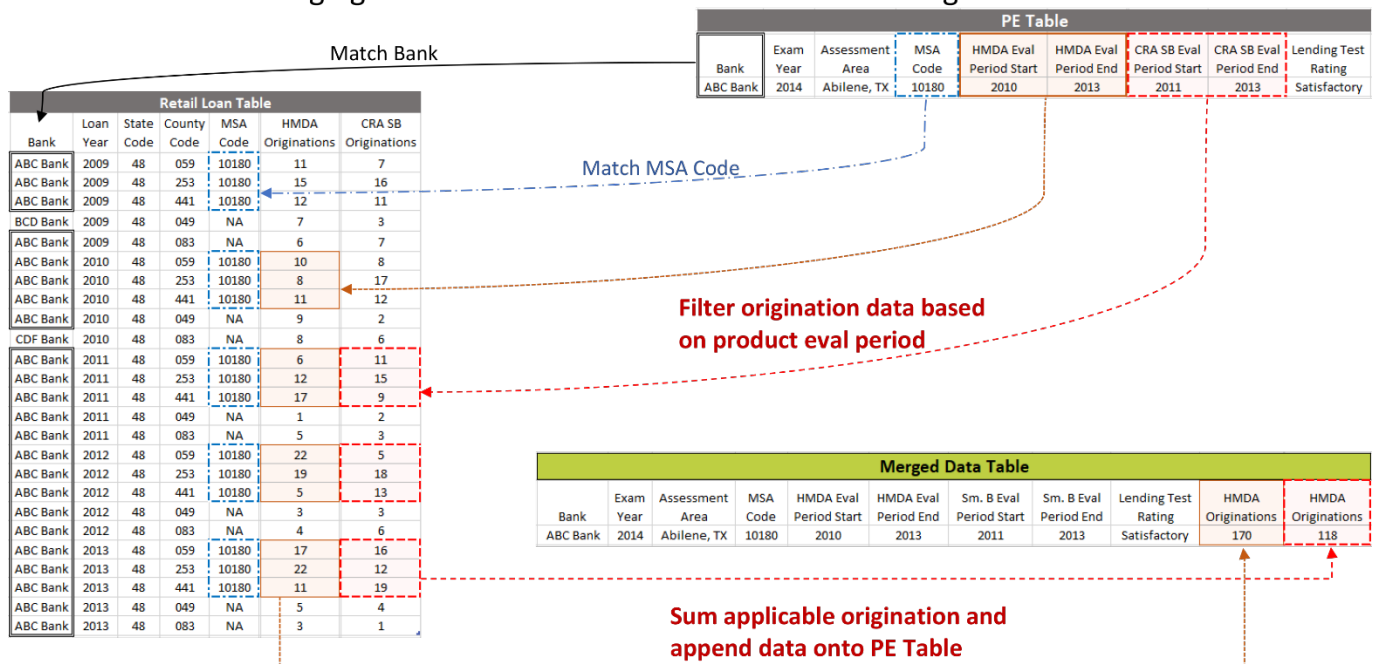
PE Table

| Bank | Exam Year | Assessment Area | MSA Code | HMDA Eval Period Start | HMDA Eval Period End | CRA SB Eval Period Start | CRA SB Eval Period End | Lending Test Rating |
|---|---|---|---|---|---|---|---|---|
| ABC Bank | 2014 | Abilene, TX | 10180 | 2010 | 2013 | 2011 | 2013 | Satisfactory |

Match Bank

Retail Loan Table

| Bank | Loan Year | State Code | County Code | MSA Code | HMDA Originations | CRA SB Originations |
|---|---|---|---|---|---|---|
| ABC Bank | 2009 | 48 | 059 | 10180 | 11 | 7 |
| ABC Bank | 2009 | 48 | 253 | 10180 | 15 | 16 |
| ABC Bank | 2009 | 48 | 441 | 10180 | 12 | 11 |
| BCD Bank | 2009 | 48 | 049 | NA | 7 | 3 |
| ABC Bank | 2009 | 48 | 083 | NA | 6 | 7 |
| ABC Bank | 2010 | 48 | 059 | 10180 | 10 | 8 |
| ABC Bank | 2010 | 48 | 253 | 10180 | 8 | 17 |
| ABC Bank | 2010 | 48 | 441 | 10180 | 11 | 12 |
| ABC Bank | 2010 | 48 | 049 | NA | 9 | 2 |
| CDF Bank | 2010 | 48 | 083 | NA | 8 | 6 |
| ABC Bank | 2011 | 48 | 059 | 10180 | 6 | 11 |
| ABC Bank | 2011 | 48 | 253 | 10180 | 12 | 15 |
| ABC Bank | 2011 | 48 | 441 | 10180 | 17 | 9 |
| ABC Bank | 2011 | 48 | 049 | NA | 1 | 2 |
| ABC Bank | 2011 | 48 | 083 | NA | 5 | 3 |
| ABC Bank | 2012 | 48 | 059 | 10180 | 22 | 5 |
| ABC Bank | 2012 | 48 | 253 | 10180 | 19 | 18 |
| ABC Bank | 2012 | 48 | 441 | 10180 | 5 | 13 |
| ABC Bank | 2012 | 48 | 049 | NA | 3 | 3 |
| ABC Bank | 2012 | 48 | 083 | NA | 4 | 6 |
| ABC Bank | 2013 | 48 | 059 | 10180 | 17 | 16 |
| ABC Bank | 2013 | 48 | 253 | 10180 | 22 | 12 |
| ABC Bank | 2013 | 48 | 441 | 10180 | 11 | 19 |
| ABC Bank | 2013 | 48 | 049 | NA | 5 | 4 |
| ABC Bank | 2013 | 48 | 083 | NA | 3 | 1 |

Match MSA Code

Filter origination data based on product eval period

Merged Data Table

| Bank | Exam Year | Assessment Area | MSA Code | HMDA Eval Period Start | HMDA Eval Period End | Sm. B Eval Period Start | Sm. B Eval Period End | Lending Test Rating | HMDA Originations | HMDA Originations |
|---|---|---|---|---|---|---|---|---|---|---|
| ABC Bank | 2014 | Abilene, TX | 10180 | 2010 | 2013 | 2011 | 2013 | Satisfactory | 170 | 118 |

Sum applicable origination and append data onto PE Table